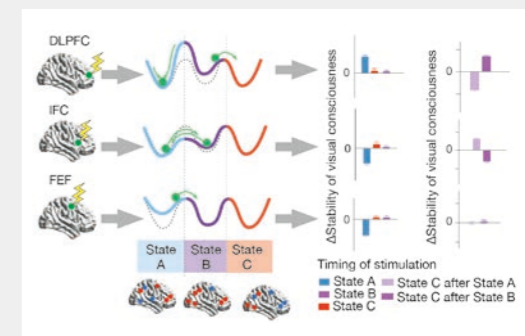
DLPFC

IFC

FEF

State A

State B

State C

ΔStability of visual consciousness

0

0

0

ΔStability of visual consciousness

0

0

0

Timing of stimulation

State A

State B

State C

State C after State A

State C after State B